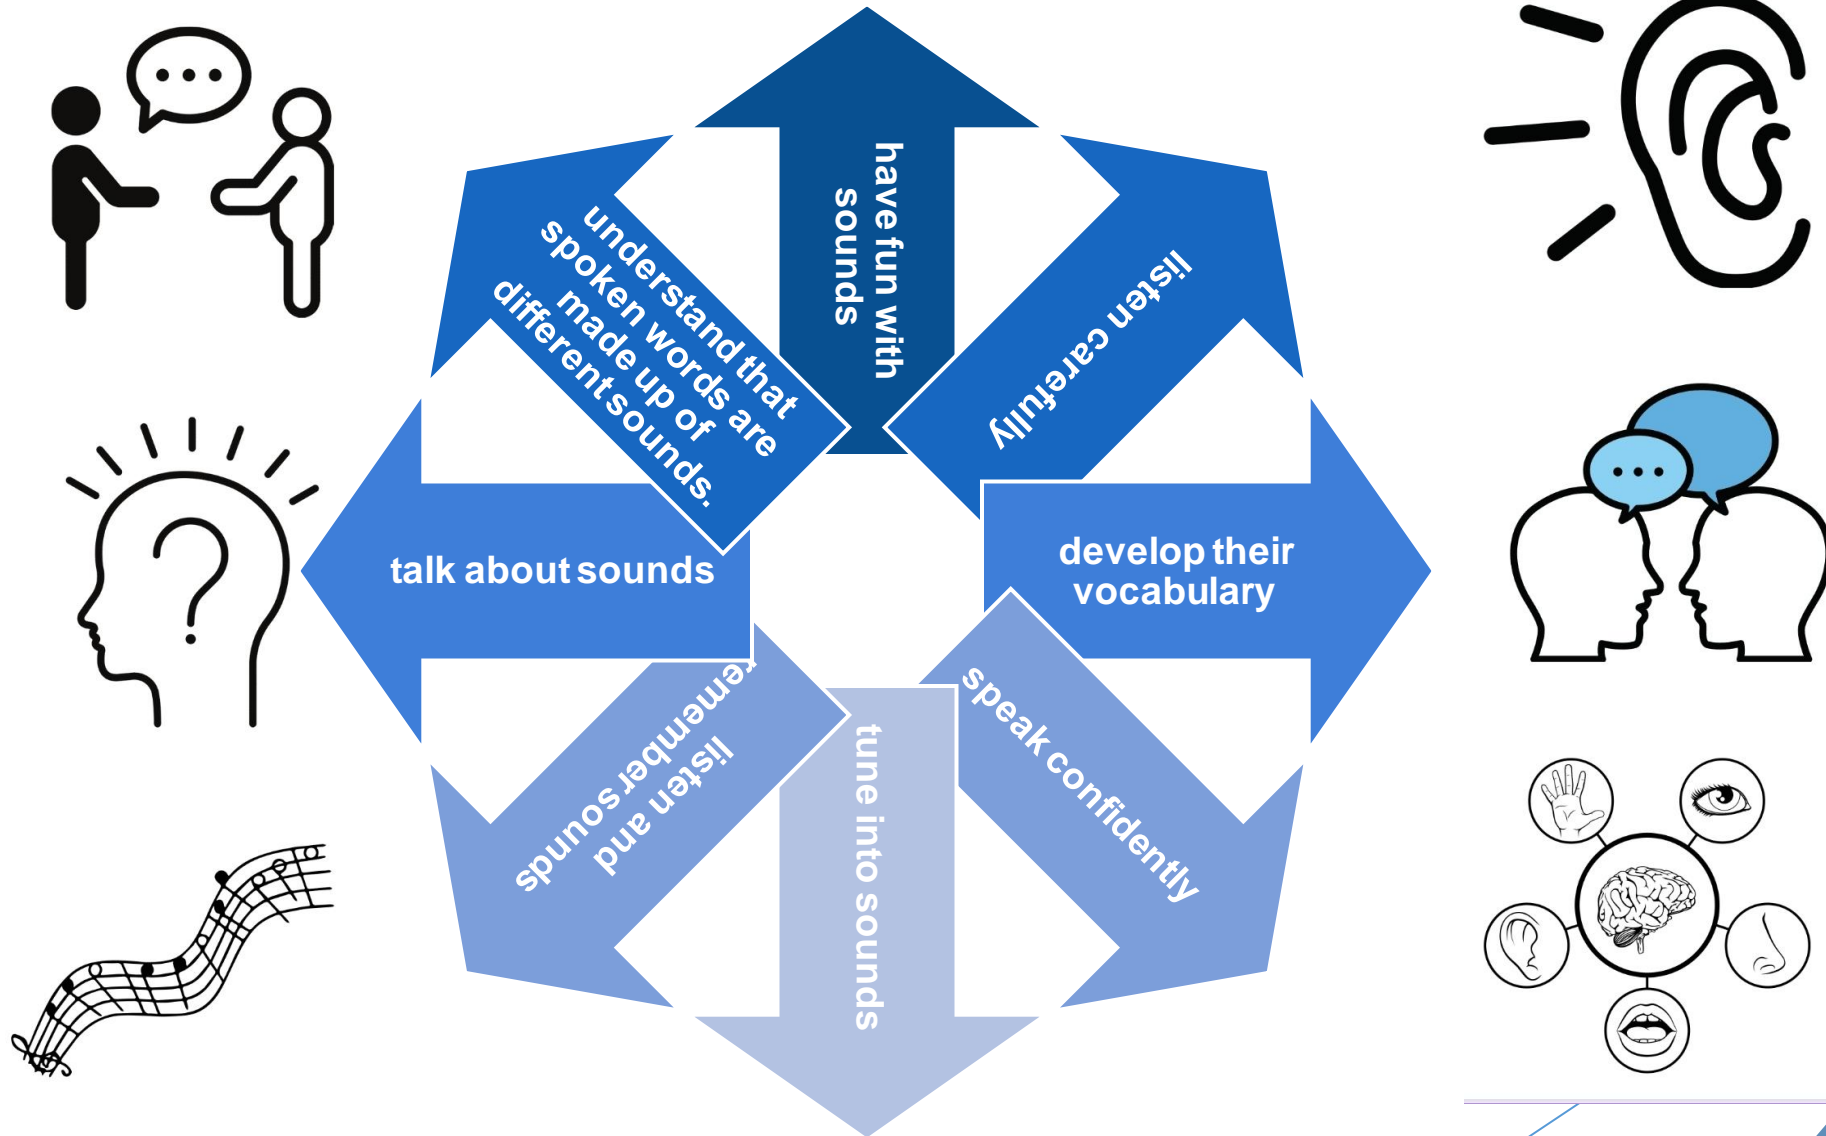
have fun with sounds

listen carefully

develop their vocabulary

speak confidently

tune into sounds

listen and remember sounds

talk about sounds

understand that spoken words are made up of different sounds.